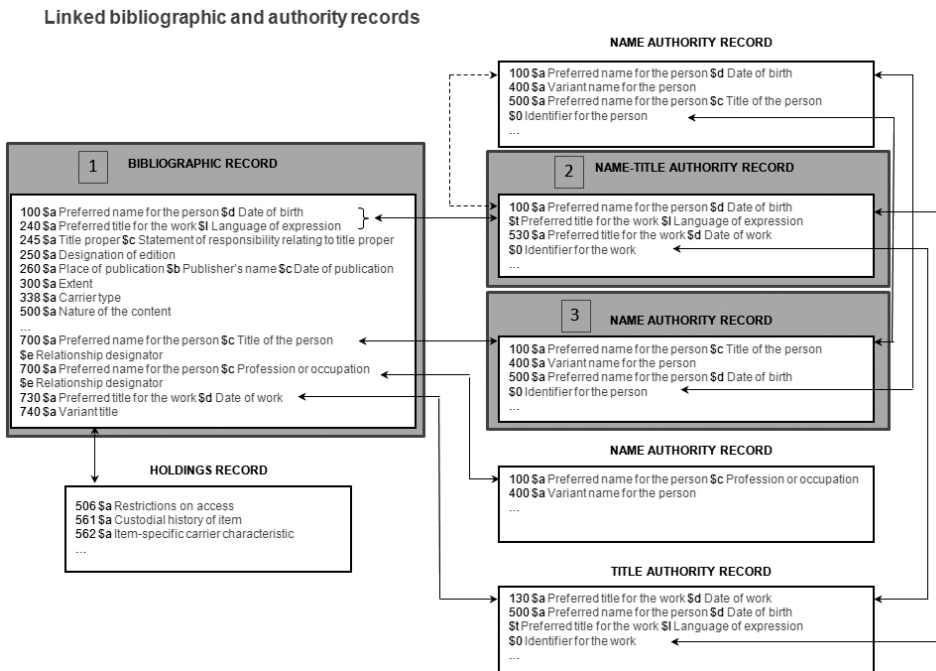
Linked bibliographic and authority records

NAME AUTHORITY RECORD

100 $a Preferred name for the person $d Date of birth
400 $a Variant name for the person
500 $a Preferred name for the person $c Title of the person
$0 Identifier for the person
...

1 BIBLIOGRAPHIC RECORD

100 $a Preferred name for the person $d Date of birth
240 $a Preferred title for the work $l Language of expression
245 $a Title proper $c Statement of responsibility relating to title proper
250 $a Designation of edition
260 $a Place of publication $b Publisher's name $c Date of publication
300 $a Extent
338 $a Carrier type
500 $a Nature of the content
...
700 $a Preferred name for the person $c Title of the person
$e Relationship designator
700 $a Preferred name for the person $c Profession or occupation
$e Relationship designator
730 $a Preferred title for the work $d Date of work
740 $a Variant title

2 NAME-TITLE AUTHORITY RECORD

100 $a Preferred name for the person $d Date of birth
$t Preferred title for the work $l Language of expression
530 $a Preferred title for the work $d Date of work
$0 Identifier for the work
...

3 NAME AUTHORITY RECORD

100 $a Preferred name for the person $c Title of the person
400 $a Variant name for the person
500 $a Preferred name for the person $d Date of birth
$0 Identifier for the person
...

HOLDINGS RECORD

506 $a Restrictions on access
561 $a Custodial history of item
562 $a Item-specific carrier characteristic
...

NAME AUTHORITY RECORD

100 $a Preferred name for the person $c Profession or occupation
400 $a Variant name for the person
...

TITLE AUTHORITY RECORD

130 $a Preferred title for the work $d Date of work
500 $a Preferred name for the person $d Date of birth
$t Preferred title for the work $l Language of expression
$0 Identifier for the work
...